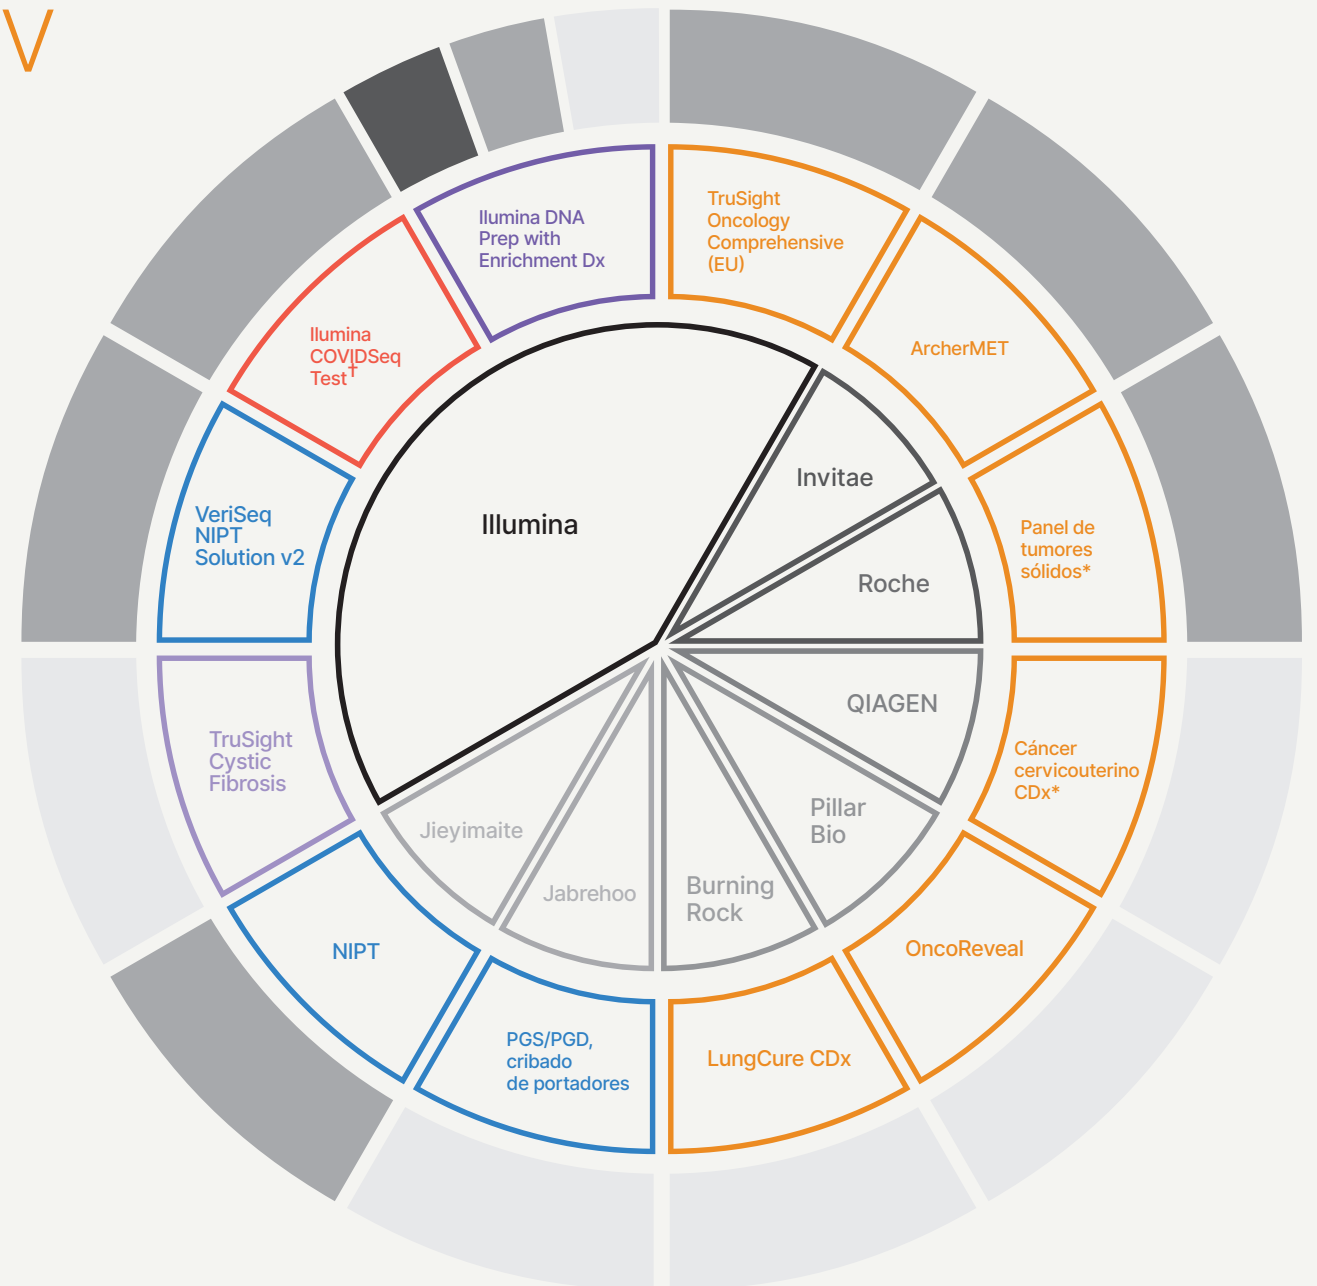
V

Illumina DNA Prep with Enrichment Dx

TruSight Oncology Comprehensive (EU)

Illumina COVIDSeq Test†

ArcherMET

Invitae

Illumina

Roche

VeriSeq NIPT Solution v2

Panel de tumores sólidos*

QIAGEN

TruSight Cystic Fibrosis

Cáncer cervicouterino CDx*

Pillar Bio

Jieyimaite

Jabrehoo

Burning Rock

NIPT

OncoReveal

PGS/PGD, cribado de portadores

LungCure CDx